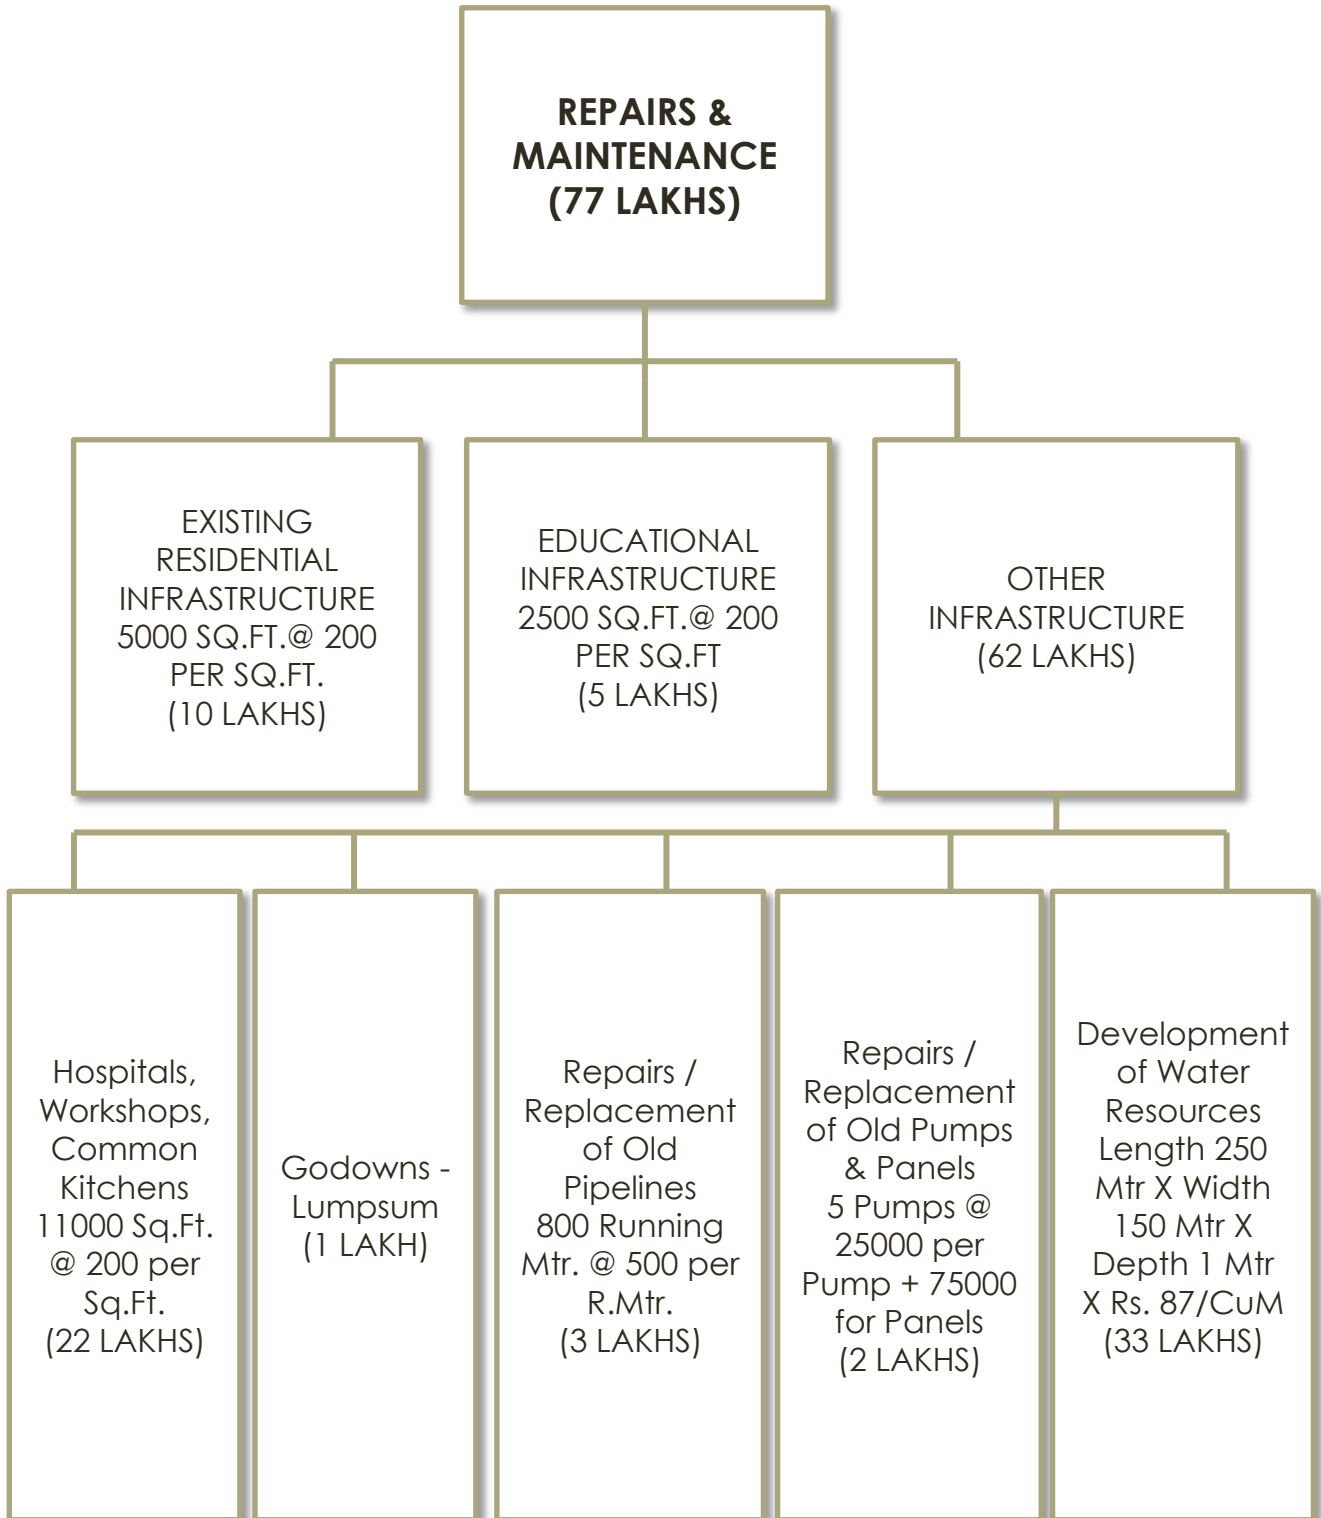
REPAIRS & MAINTENANCE (77 LAKHS)

EXISTING RESIDENTIAL INFRASTRUCTURE 5000 SQ.FT.@ 200 PER SQ.FT. (10 LAKHS)

EDUCATIONAL INFRASTRUCTURE 2500 SQ.FT.@ 200 PER SQ.FT (5 LAKHS)

OTHER INFRASTRUCTURE (62 LAKHS)

Hospitals, Workshops, Common Kitchens 11000 Sq.Ft. @ 200 per Sq.Ft. (22 LAKHS)

Godowns - Lumpsum (1 LAKH)

Repairs / Replacement of Old Pipelines 800 Running Mtr. @ 500 per R.Mtr. (3 LAKHS)

Repairs / Replacement of Old Pumps & Panels 5 Pumps @ 25000 per Pump + 75000 for Panels (2 LAKHS)

Development of Water Resources Length 250 Mtr X Width 150 Mtr X Depth 1 Mtr X Rs. 87/CuM (33 LAKHS)